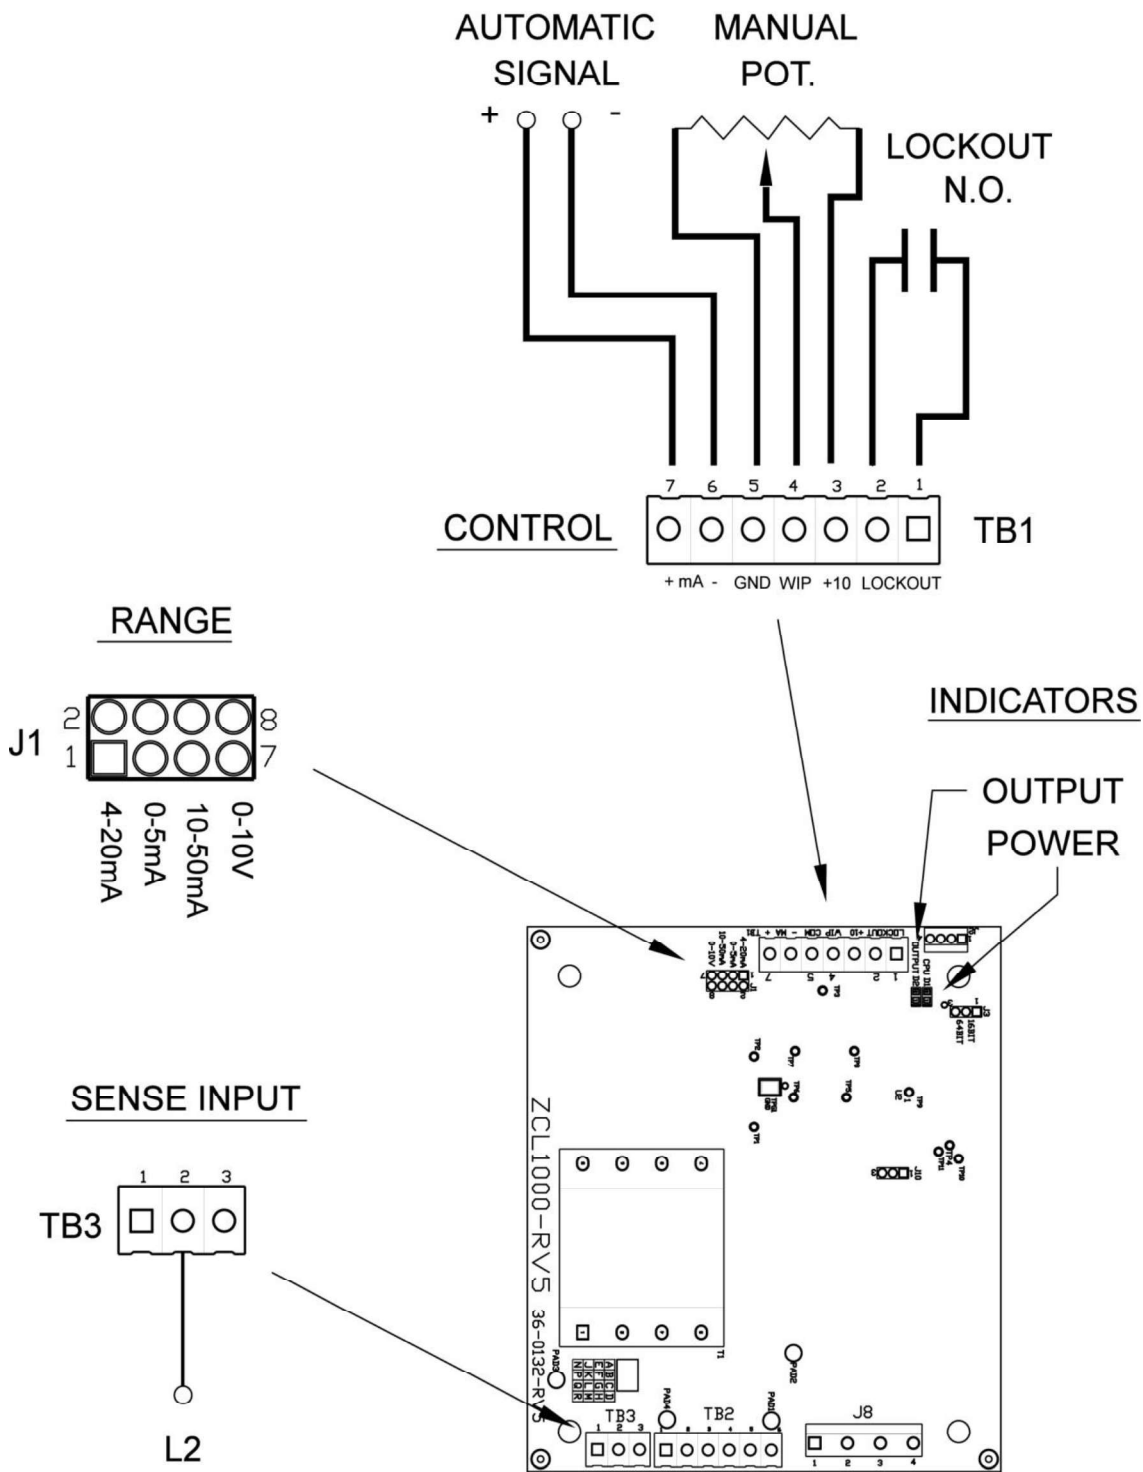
AUTOMATIC SIGNAL

MANUAL POT.

+ -

LOCKOUT N.O.

7 6 5 4 3 2 1

CONTROL

TB1

+ mA - GND WIP +10 LOCKOUT

RANGE

J1

2 8

1 7

4-20mA 0-5mA 10-50mA 0-10V

INDICATORS

OUTPUT

POWER

SENSE INPUT

1 2 3

TB3

L2

ZCL1000-RV5

36-0132-RV5

TB3

TB2

J8

1 2 3 4